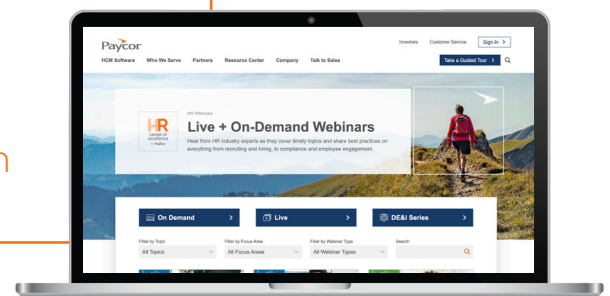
Paycor

Investors Customer Service Sign In >

HCM Software Who We Serve Partners Resource Center Company Talk to Sales

Take a Guided Tour > 

HR center of excellence by Paycor

HR Webinars

Live + On-Demand Webinars

Hear from HR industry experts as they cover timely topics and share best practices on everything from recruiting and hiring, to compliance and employee engagement.

On Demand >

Live >

DE&I Series >

Filter by Topic
All Topics

Filter by Focus Area
All Focus Areas

Filter by Webinar Type
All Webinar Types

Search